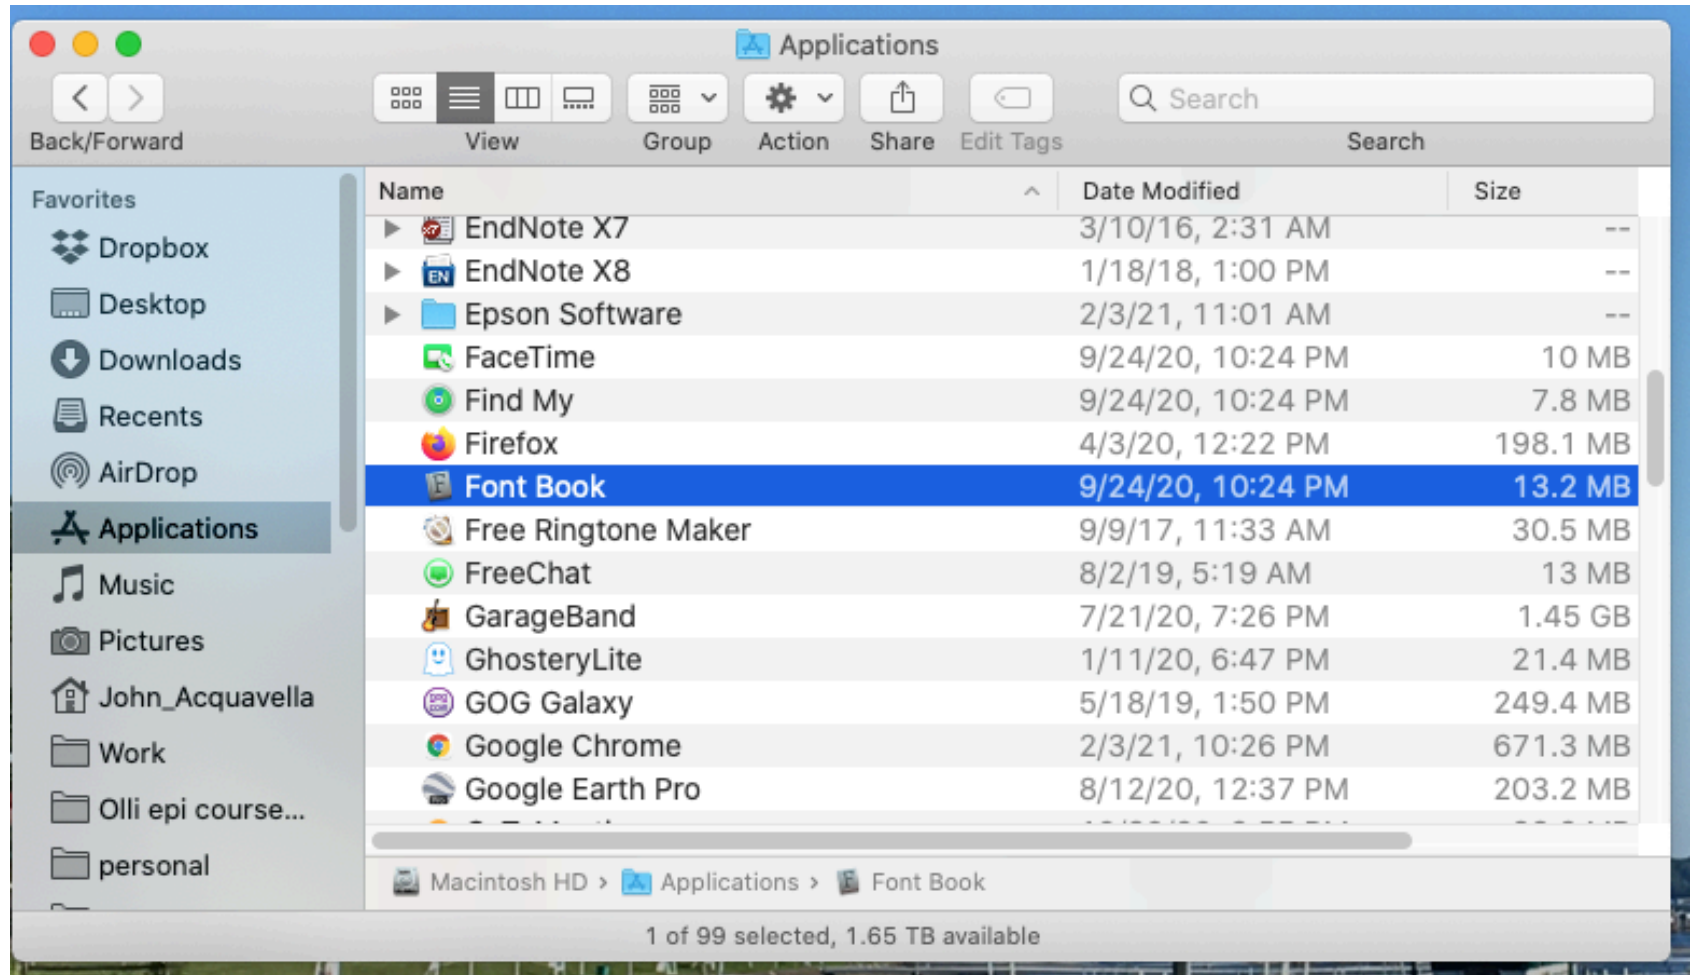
Applications

Back/Forward View Group Action Share Edit Tags Search

Search

Favorites
Dropbox
Desktop
Downloads
Recents
AirDrop
Applications
Music
Pictures
John_Acquavella
Work
Olli epi course...
personal

| Name | Date Modified | Size |
|---|---|---|
| EndNote X7 | 3/10/16, 2:31 AM | -- |
| EndNote X8 | 1/18/18, 1:00 PM | -- |
| Epson Software | 2/3/21, 11:01 AM | -- |
| FaceTime | 9/24/20, 10:24 PM | 10 MB |
| Find My | 9/24/20, 10:24 PM | 7.8 MB |
| Firefox | 4/3/20, 12:22 PM | 198.1 MB |
| Font Book | 9/24/20, 10:24 PM | 13.2 MB |
| Free Ringtone Maker | 9/9/17, 11:33 AM | 30.5 MB |
| FreeChat | 8/2/19, 5:19 AM | 13 MB |
| GarageBand | 7/21/20, 7:26 PM | 1.45 GB |
| GhosteryLite | 1/11/20, 6:47 PM | 21.4 MB |
| GOG Galaxy | 5/18/19, 1:50 PM | 249.4 MB |
| Google Chrome | 2/3/21, 10:26 PM | 671.3 MB |
| Google Earth Pro | 8/12/20, 12:37 PM | 203.2 MB |

Macintosh HD › Applications › Font Book

1 of 99 selected, 1.65 TB available